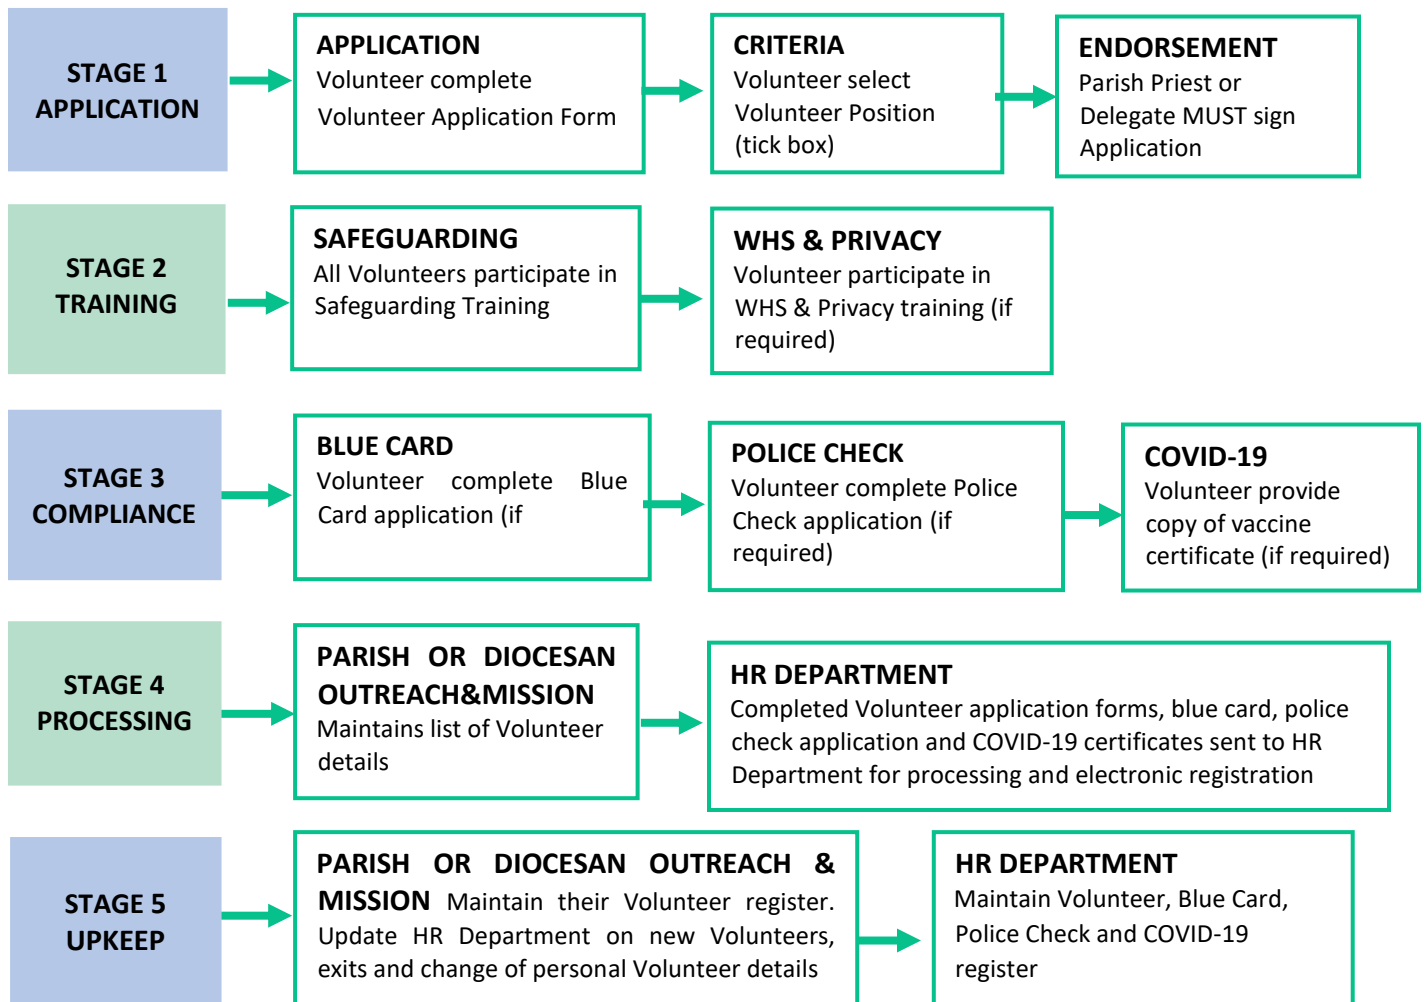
STAGE 1
APPLICATION

APPLICATION
Volunteer complete Volunteer Application Form

CRITERIA
Volunteer select Volunteer Position (tick box)

ENDORSEMENT
Parish Priest or Delegate MUST sign Application

STAGE 2
TRAINING

SAFEGUARDING
All Volunteers participate in Safeguarding Training

WHS & PRIVACY
Volunteer participate in WHS & Privacy training (if required)

STAGE 3
COMPLIANCE

BLUE CARD
Volunteer complete Blue Card application (if

POLICE CHECK
Volunteer complete Police Check application (if required)

COVID-19
Volunteer provide copy of vaccine certificate (if required)

STAGE 4
PROCESSING

PARISH OR DIOCESAN OUTREACH&MISSION
Maintains list of Volunteer details

HR DEPARTMENT
Completed Volunteer application forms, blue card, police check application and COVID-19 certificates sent to HR Department for processing and electronic registration

STAGE 5
UPKEEP

PARISH OR DIOCESAN OUTREACH & MISSION Maintain their Volunteer register. Update HR Department on new Volunteers, exits and change of personal Volunteer details

HR DEPARTMENT
Maintain Volunteer, Blue Card, Police Check and COVID-19 register